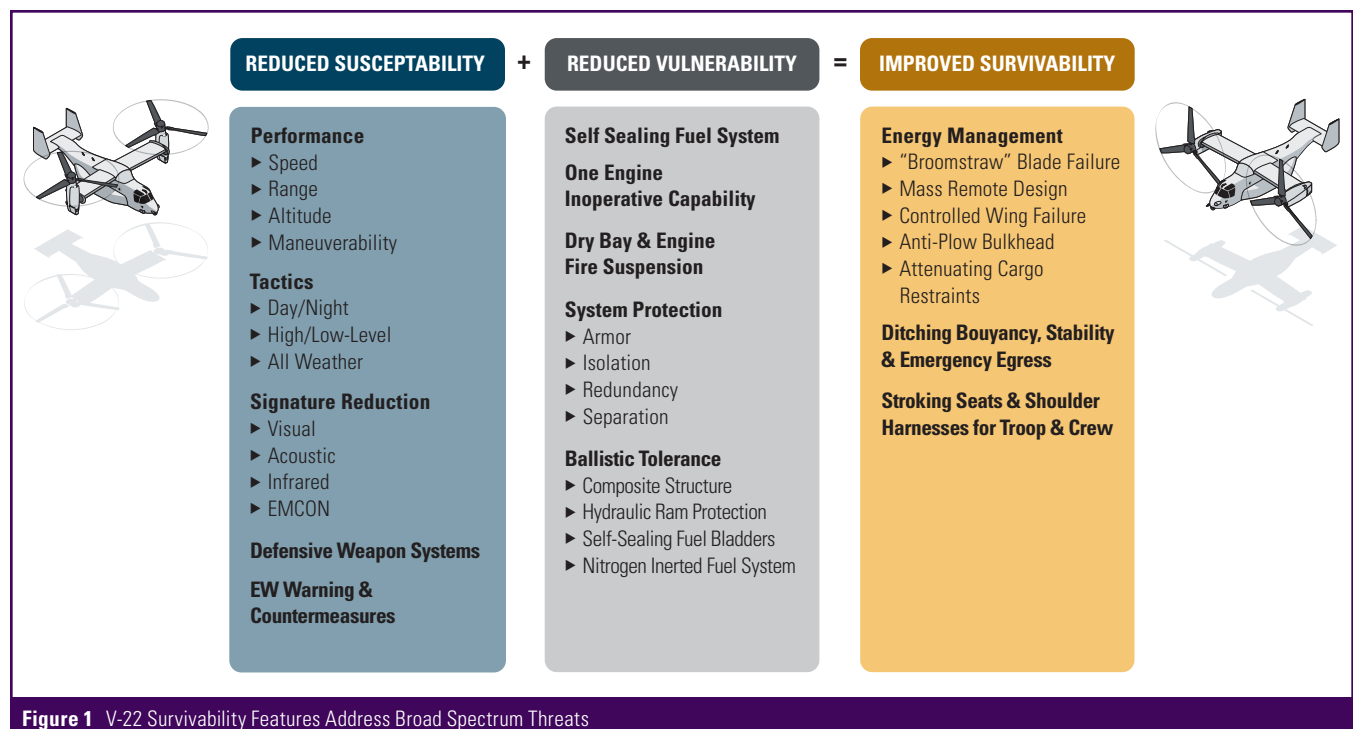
REDUCED SUSCEPTABILITY + REDUCED VULNERABILITY = IMPROVED SURVIVABILITY

Performance
▸ Speed
▸ Range
▸ Altitude
▸ Maneuverability

Tactics
▸ Day/Night
▸ High/Low-Level
▸ All Weather

Signature Reduction
▸ Visual
▸ Acoustic
▸ Infrared
▸ EMCON

Defensive Weapon Systems

EW Warning & Countermeasures

Self Sealing Fuel System

One Engine Inoperative Capability

Dry Bay & Engine Fire Suspension

System Protection
▸ Armor
▸ Isolation
▸ Redundancy
▸ Separation

Ballistic Tolerance
▸ Composite Structure
▸ Hydraulic Ram Protection
▸ Self-Sealing Fuel Bladders
▸ Nitrogen Inerted Fuel System

Energy Management
▸ "Broomstraw" Blade Failure
▸ Mass Remote Design
▸ Controlled Wing Failure
▸ Anti-Plow Bulkhead
▸ Attenuating Cargo Restraints

Ditching Bouyancy, Stability & Emergency Egress

Stroking Seats & Shoulder Harnesses for Troop & Crew

Figure 1 V-22 Survivability Features Address Broad Spectrum Threats